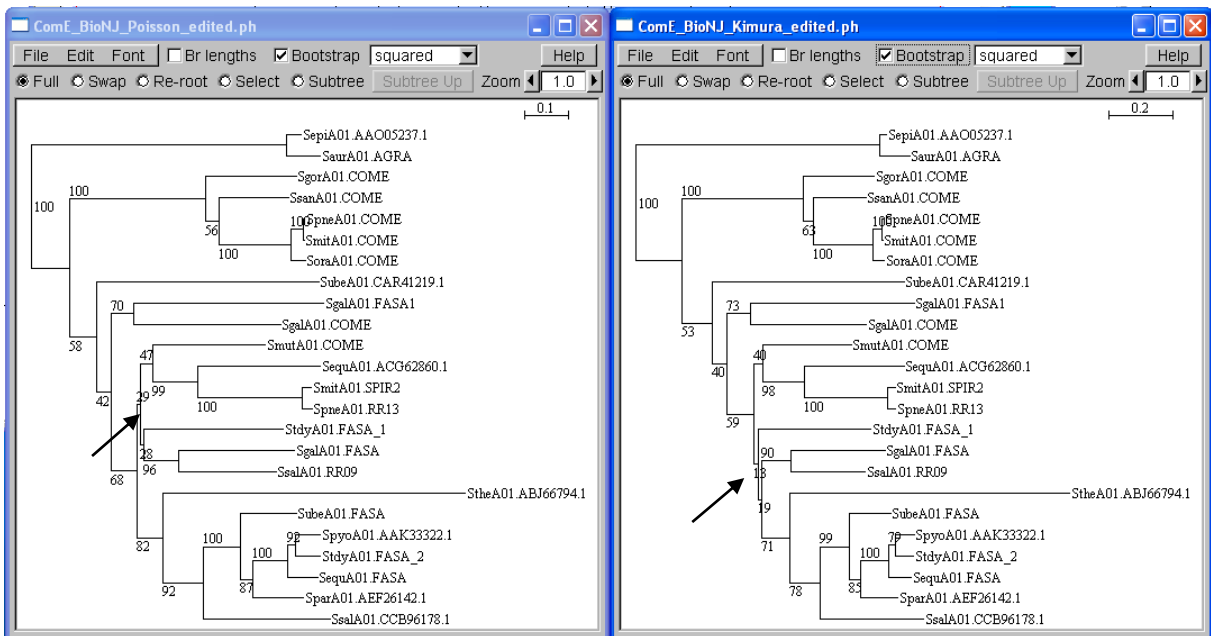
ComE_BioNJ_Poisson_edited.ph

File Edit Font Br lengths Bootstrap squared Help

Full Swap Re-root Select Subtree Subtree Up Zoom 1.0

0.1

SepiA01.AAO05237.1
SaurA01.AGRA
100
100
SgorA01.COME
SsanA01.COME
56
100
SpneA01.COME
SmitA01.COME
100
SoraA01.COME
SubeA01.CAR41219.1
70
SgalA01.FASA1
SgalA01.COME
58
47
SmutA01.COME
SequA01.ACG62860.1
99
29
42
100
SmitA01.SPIR2
SpneA01.RR13
StdyA01.FASA_1
28
SgalA01.FASA
96
SsalA01.RR09
68
StheA01.ABJ66794.1
SubeA01.FASA
100
92
SpyoA01.AAK33322.1
82
100
StdyA01.FASA_2
SequA01.FASA
87
SparA01.AEF26142.1
92
SsalA01.CCB96178.1

ComE_BioNJ_Kimura_edited.ph

File Edit Font Br lengths Bootstrap squared Help

Full Swap Re-root Select Subtree Subtree Up Zoom 1.0

0.2

SepiA01.AAO05237.1
SaurA01.AGRA
100
100
SgorA01.COME
SsanA01.COME
63
100
SpneA01.COME
SmitA01.COME
100
SoraA01.COME
SubeA01.CAR41219.1
73
SgalA01.FASA1
SgalA01.COME
53
40
SmutA01.COME
SequA01.ACG62860.1
40
98
SmitA01.SPIR2
100
SpneA01.RR13
59
StdyA01.FASA_1
90
SgalA01.FASA
13
SsalA01.RR09
StheA01.ABJ66794.1
19
SubeA01.FASA
99
79
SpyoA01.AAK33322.1
71
100
StdyA01.FASA_2
SequA01.FASA
85
SparA01.AEF26142.1
78
SsalA01.CCB96178.1